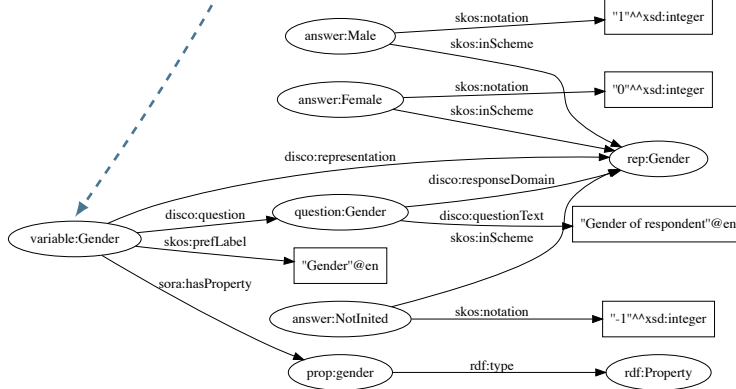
answer:Male
skos:notation
"1"^^xsd:integer
skos:inScheme
answer:Female
skos:notation
"0"^^xsd:integer
skos:inScheme
disco:representation
rep:Gender
disco:responseDomain
disco:question
question:Gender
disco:questionText
"Gender of respondent"@en
variable:Gender
skos:prefLabel
skos:inScheme
"Gender"@en
sora:hasProperty
answer:NotInited
skos:notation
"-1"^^xsd:integer
prop:gender
rdf:type
rdf:Property